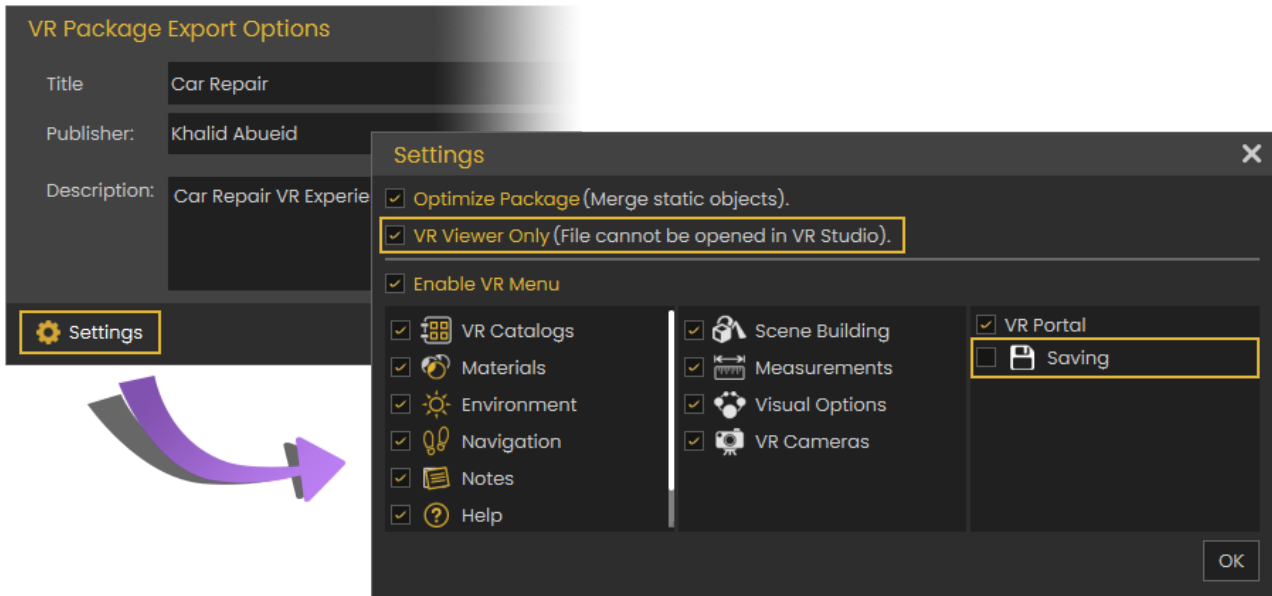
VR Package Export Options

Title Car Repair

Publisher: Khalid Abueid

Description: Car Repair VR Experie

Settings

Settings

Optimize Package (Merge static objects).

VR Viewer Only (File cannot be opened in VR Studio).

Enable VR Menu

VR Catalogs

Materials

Environment

Navigation

Notes

Help

Scene Building

Measurements

Visual Options

VR Cameras

VR Portal

Saving

OK